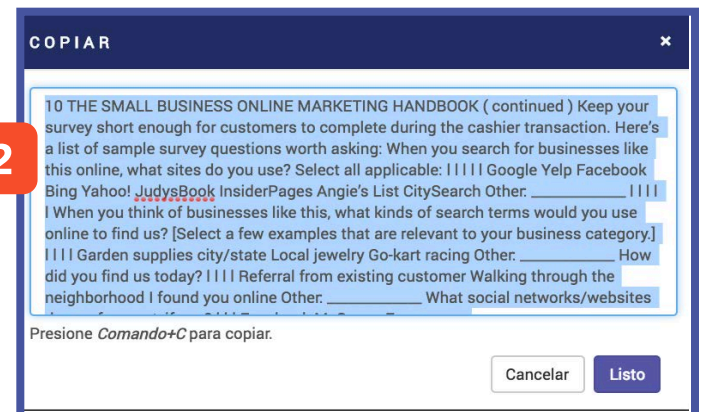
COPIAR

×

2

10 THE SMALL BUSINESS ONLINE MARKETING HANDBOOK ( continued ) Keep your survey short enough for customers to complete during the cashier transaction. Here's a list of sample survey questions worth asking: When you search for businesses like this online, what sites do you use? Select all applicable: l l l l l Google Yelp Facebook Bing Yahoo! JudysBook InsiderPages Angie's List CitySearch Other: ___________ l l l l l When you think of businesses like this, what kinds of search terms would you use online to find us? [Select a few examples that are relevant to your business category.] l l l l Garden supplies city/state Local jewelry Go-kart racing Other: ___________ How did you find us today? l l l l Referral from existing customer Walking through the neighborhood I found you online Other: ___________ What social networks/websites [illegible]

Presione *Comando+C* para copiar.

Cancelar

Listo